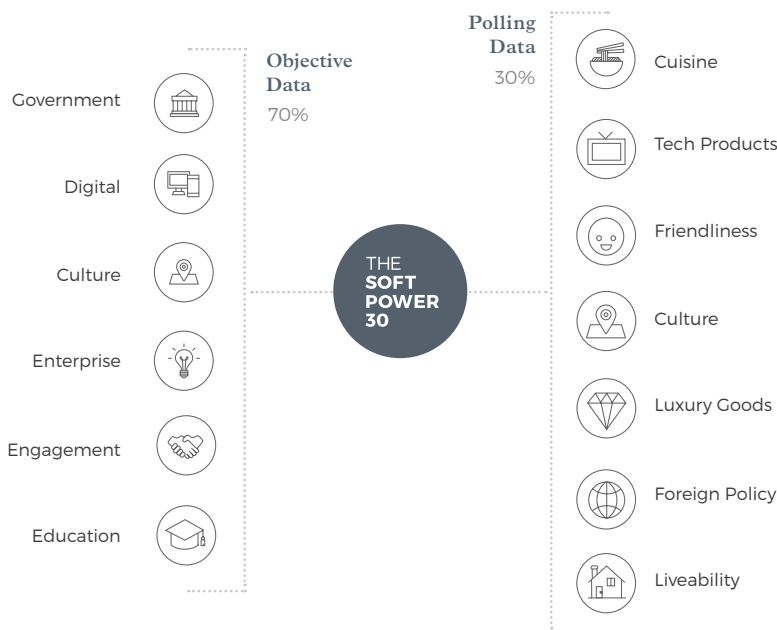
Objective Data
70%

Government

Digital

Culture

Enterprise

Engagement

Education

THE SOFT POWER 30

Polling Data
30%

Cuisine

Tech Products

Friendliness

Culture

Luxury Goods

Foreign Policy

Liveability